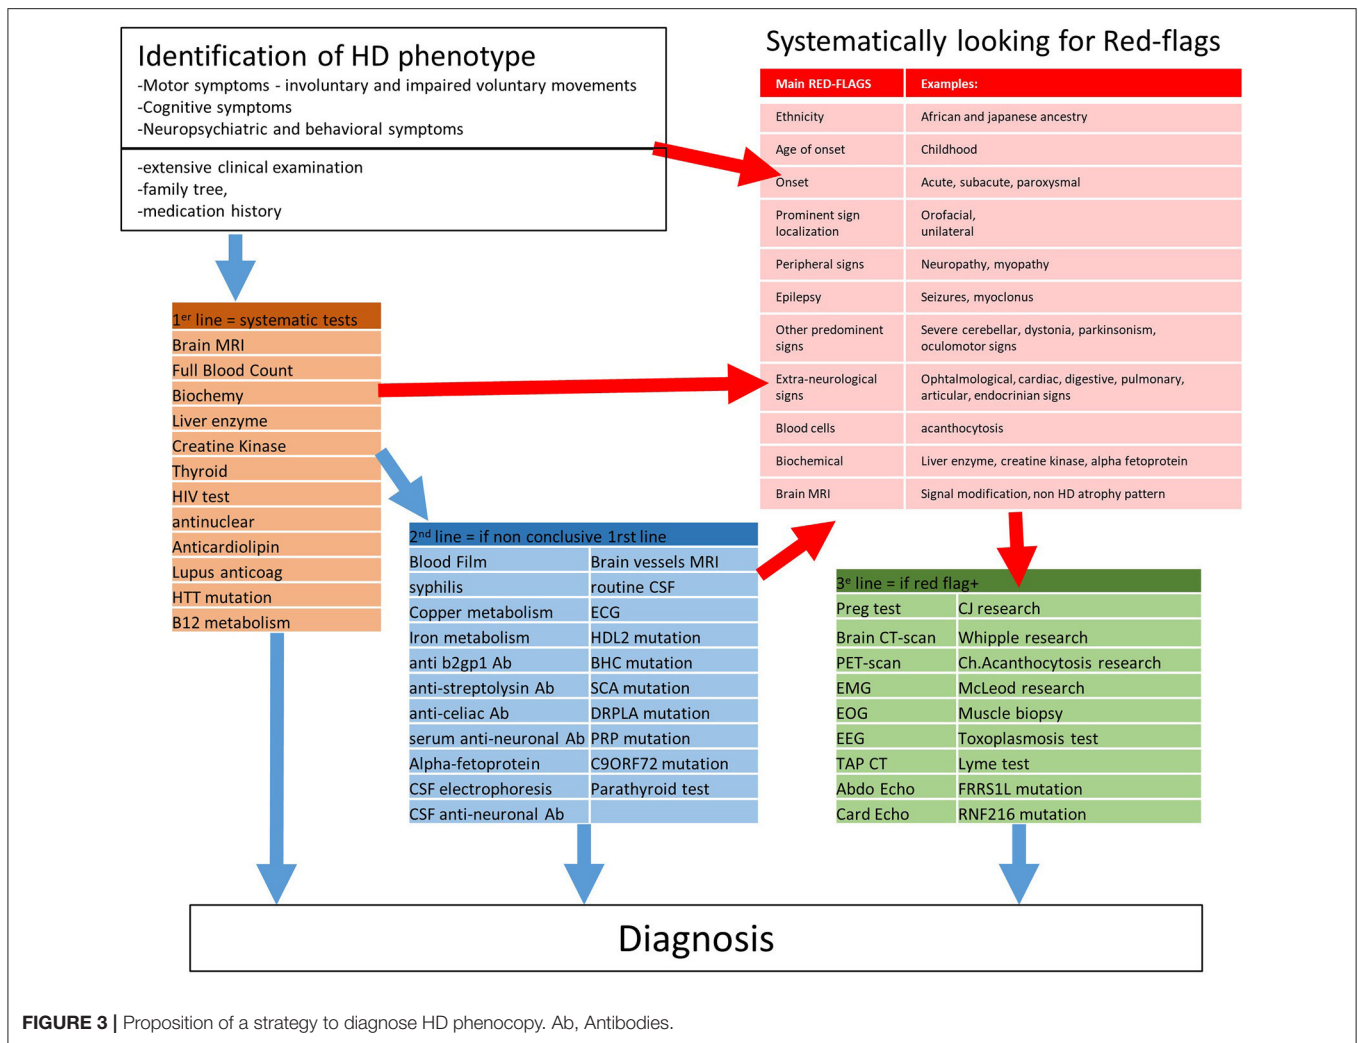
Identification of HD phenotype
-Motor symptoms - involuntary and impaired voluntary movements
-Cognitive symptoms
-Neuropsychiatric and behavioral symptoms

-extensive clinical examination
-family tree,
-medication history

Systematically looking for Red-flags

| Main RED-FLAGS | Examples: |
|---|---|
| Ethnicity | African and japanese ancestry |
| Age of onset | Childhood |
| Onset | Acute, subacute, paroxysmal |
| Prominent sign localization | Orofacial, unilateral |
| Peripheral signs | Neuropathy, myopathy |
| Epilepsy | Seizures, myoclonus |
| Other predominent signs | Severe cerebellar, dystonia, parkinsonism, oculomotor signs |
| Extra-neurological signs | Ophtalmological, cardiac, digestive, pulmonary, articular, endocrinian signs |
| Blood cells | acanthocytosis |
| Biochemical | Liver enzyme, creatine kinase, alpha fetoprotein |
| Brain MRI | Signal modification, non HD atrophy pattern |

| 1$^{er}$ line = systematic tests |
|---|
| Brain MRI |
| Full Blood Count |
| Biochemy |
| Liver enzyme |
| Creatine Kinase |
| Thyroid |
| HIV test |
| antinuclear |
| Anticardiolipin |
| Lupus anticoag |
| HTT mutation |
| B12 metabolism |

| 2$^{nd}$ line = if non conclusive 1rst line | |
|---|---|
| Blood Film | Brain vessels MRI |
| syphilis | routine CSF |
| Copper metabolism | ECG |
| Iron metabolism | HDL2 mutation |
| anti b2gp1 Ab | BHC mutation |
| anti-streptolysin Ab | SCA mutation |
| anti-celiac Ab | DRPLA mutation |
| serum anti-neuronal Ab | PRP mutation |
| Alpha-fetoprotein | C9ORF72 mutation |
| CSF electrophoresis | Parathyroid test |
| CSF anti-neuronal Ab | |

| 3$^{e}$ line = if red flag+ | |
|---|---|
| Preg test | CJ research |
| Brain CT-scan | Whipple research |
| PET-scan | Ch.Acanthocytosis research |
| EMG | McLeod research |
| EOG | Muscle biopsy |
| EEG | Toxoplasmosis test |
| TAP CT | Lyme test |
| Abdo Echo | FRRS1L mutation |
| Card Echo | RNF216 mutation |

Diagnosis

FIGURE 3 | Proposition of a strategy to diagnose HD phenocopy. Ab, Antibodies.